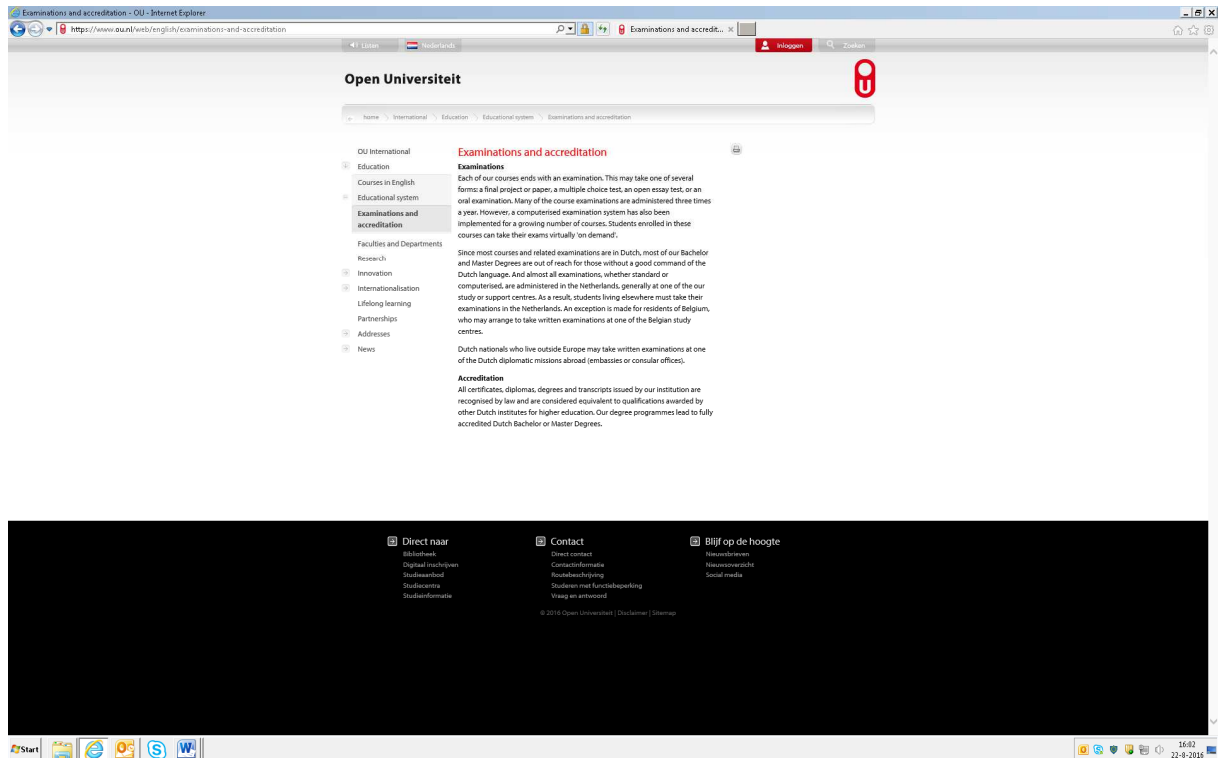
Examinations and accreditation - OU - Internet Explorer

https://www.ou.nl/web/english/examinations-and-accreditation

Examinations and accredit... ×

Listen Nederlands

Inloggen Zoeken

Open Universiteit

home International Education Educational system Examinations and accreditation

OU International
Education
Courses in English
Educational system
Examinations and accreditation
Faculties and Departments
Research
Innovation
Internationalisation
Lifelong learning
Partnerships
Addresses
News

Examinations and accreditation

Examinations
Each of our courses ends with an examination. This may take one of several forms: a final project or paper, a multiple choice test, an open essay test, or an oral examination. Many of the course examinations are administered three times a year. However, a computerised examination system has also been implemented for a growing number of courses. Students enrolled in these courses can take their exams virtually 'on demand'.

Since most courses and related examinations are in Dutch, most of our Bachelor and Master Degrees are out of reach for those without a good command of the Dutch language. And almost all examinations, whether standard or computerised, are administered in the Netherlands, generally at one of the our study or support centres. As a result, students living elsewhere must take their examinations in the Netherlands. An exception is made for residents of Belgium, who may arrange to take written examinations at one of the Belgian study centres.

Dutch nationals who live outside Europe may take written examinations at one of the Dutch diplomatic missions abroad (embassies or consular offices).

Accreditation
All certificates, diplomas, degrees and transcripts issued by our institution are recognised by law and are considered equivalent to qualifications awarded by other Dutch institutes for higher education. Our degree programmes lead to fully accredited Dutch Bachelor or Master Degrees.

Direct naar
Bibliotheek
Digitaal inschrijven
Studieaanbod
Studiecentra
Studieinformatie

Contact
Direct contact
Contactinformatie
Routebeschrijving
Studeren met functiebeperking
Vraag en antwoord

Blijf op de hoogte
Nieuwsbrieven
Nieuwsoverzicht
Social media

© 2016 Open Universiteit | Disclaimer | Sitemap

Start

16:02
22-8-2016